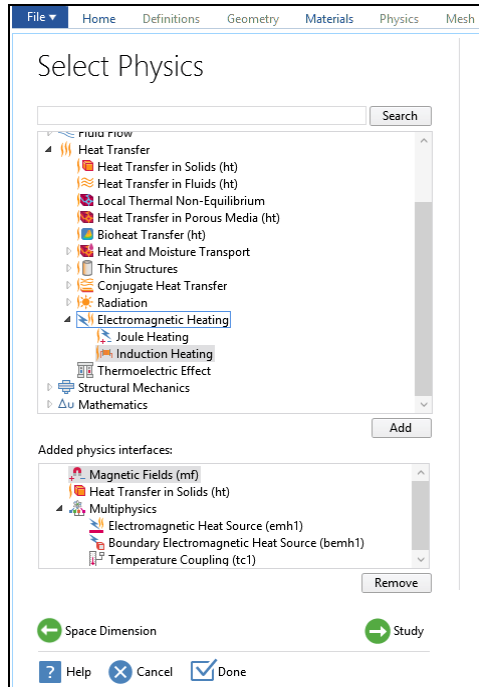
File ▾ Home Definitions Geometry Materials Physics Mesh

Select Physics

Search

Fluid Flow
Heat Transfer
Heat Transfer in Solids (ht)
Heat Transfer in Fluids (ht)
Local Thermal Non-Equilibrium
Heat Transfer in Porous Media (ht)
Bioheat Transfer (ht)
Heat and Moisture Transport
Thin Structures
Conjugate Heat Transfer
Radiation
Electromagnetic Heating
Joule Heating
Induction Heating
Thermoelectric Effect
Structural Mechanics
Mathematics

Add

Added physics interfaces:

Magnetic Fields (mf)
Heat Transfer in Solids (ht)
Multiphysics
Electromagnetic Heat Source (emh1)
Boundary Electromagnetic Heat Source (bemh1)
Temperature Coupling (tc1)

Remove

Space Dimension

Study

Help Cancel Done